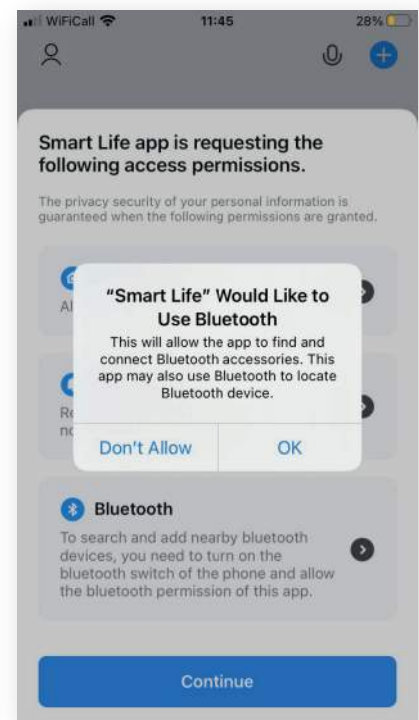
WiFiCall 11:45 28%

Smart Life app is requesting the following access permissions.

The privacy security of your personal information is guaranteed when the following permissions are granted.

Al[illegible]

Re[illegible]
nc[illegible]

"Smart Life" Would Like to Use Bluetooth

This will allow the app to find and connect Bluetooth accessories. This app may also use Bluetooth to locate Bluetooth device.

Don't Allow

OK

Bluetooth

To search and add nearby bluetooth devices, you need to turn on the bluetooth switch of the phone and allow the bluetooth permission of this app.

Continue